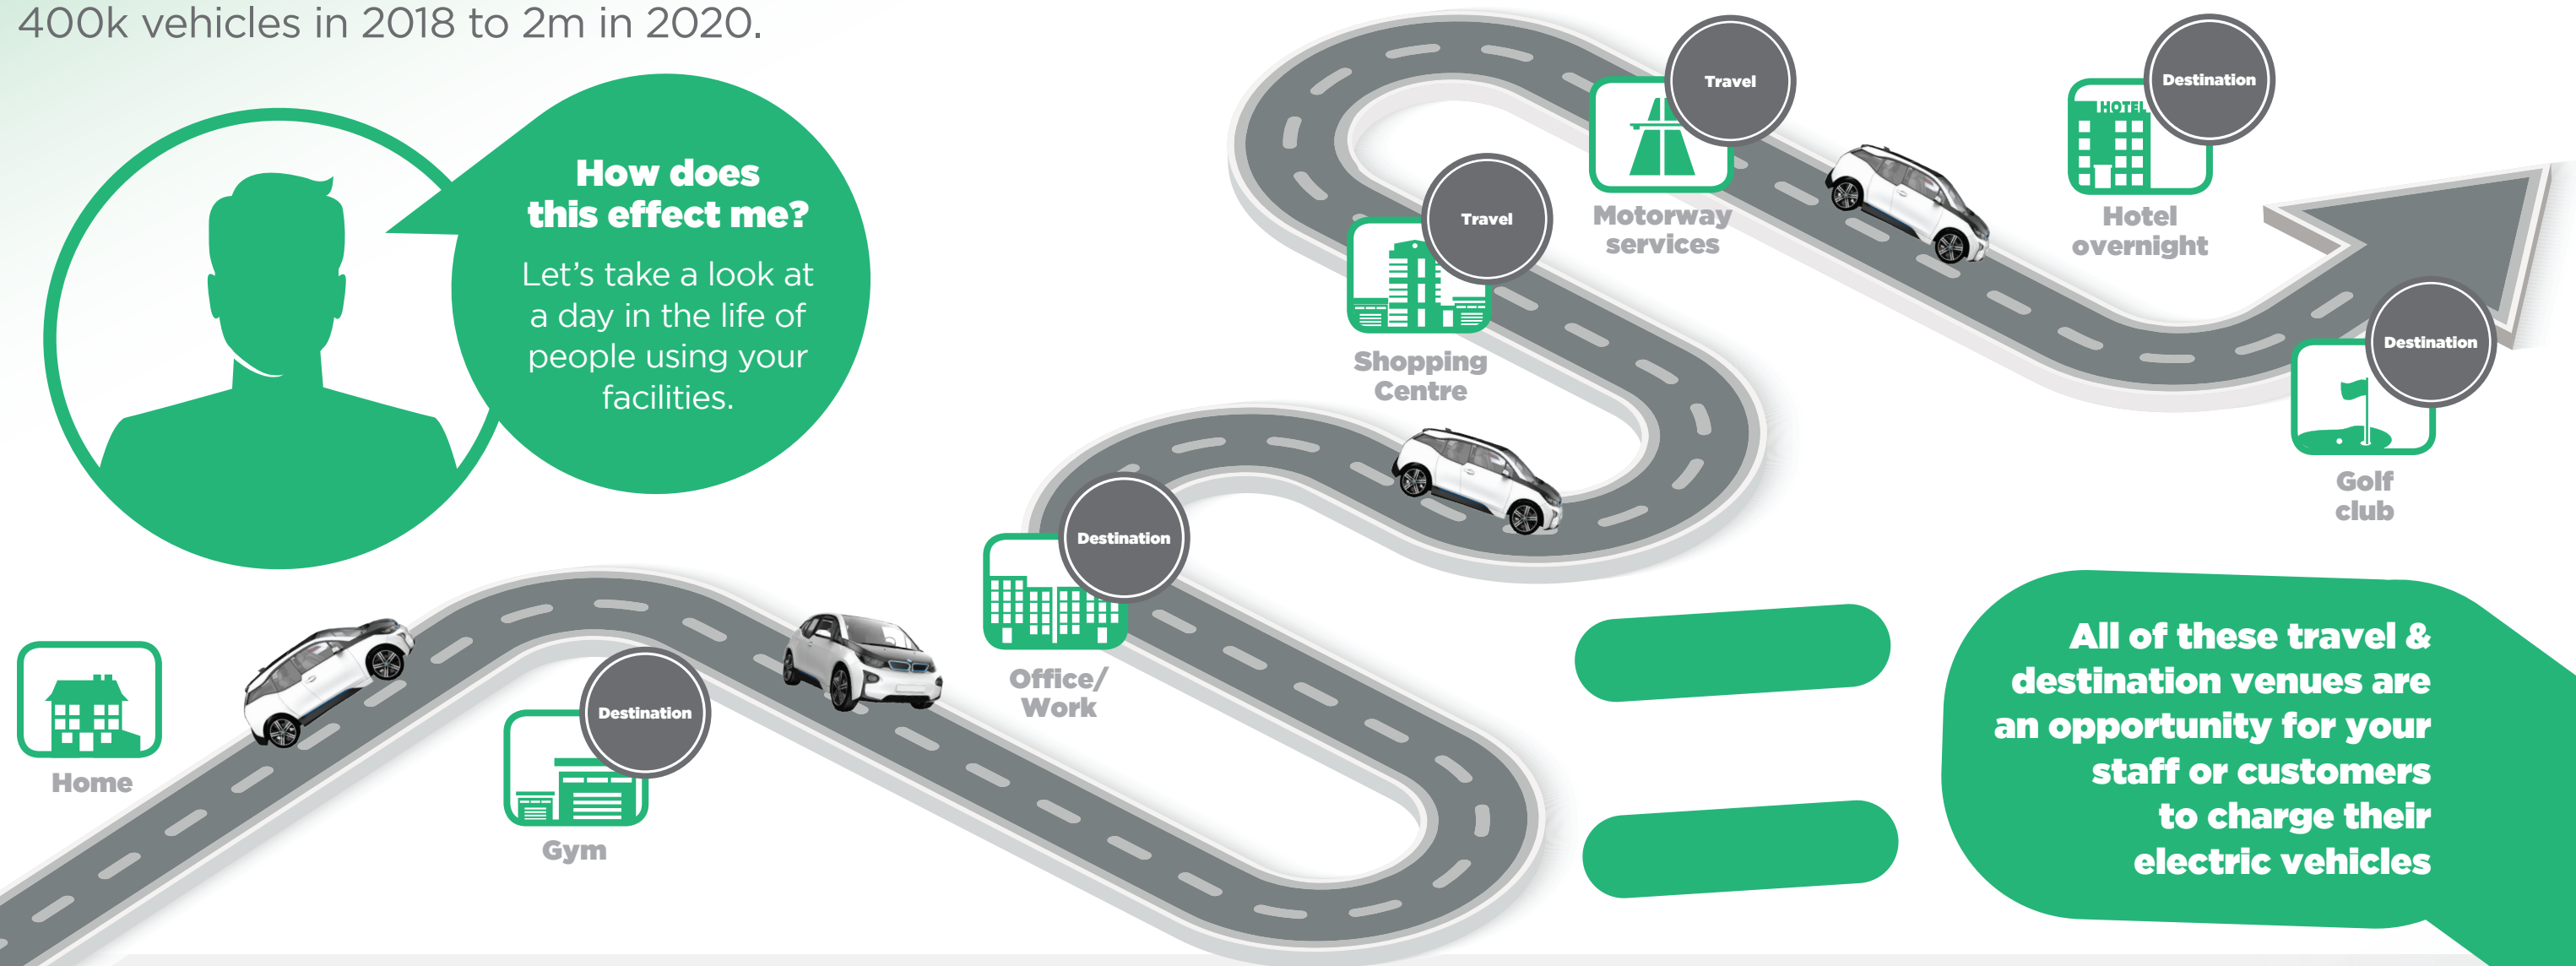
400k vehicles in 2018 to 2m in 2020.

How does this effect me?

Let's take a look at a day in the life of people using your facilities.

Home

Destination

Gym

Destination

Office/ Work

Travel

Shopping Centre

Travel

Motorway services

Destination

HOTEL

Hotel overnight

Destination

Golf club

All of these travel & destination venues are an opportunity for your staff or customers to charge their electric vehicles